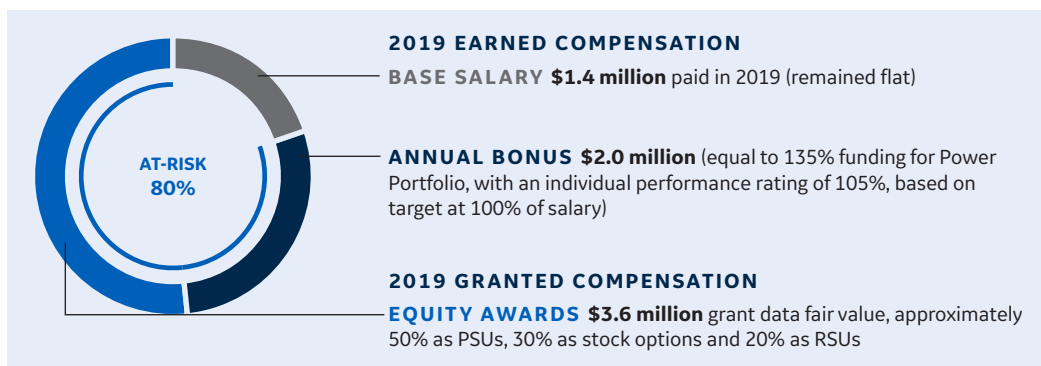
AT-RISK
80%

2019 EARNED COMPENSATION

BASE SALARY $1.4 million paid in 2019 (remained flat)

ANNUAL BONUS $2.0 million (equal to 135% funding for Power Portfolio, with an individual performance rating of 105%, based on target at 100% of salary)

2019 GRANTED COMPENSATION

EQUITY AWARDS $3.6 million grant data fair value, approximately 50% as PSUs, 30% as stock options and 20% as RSUs